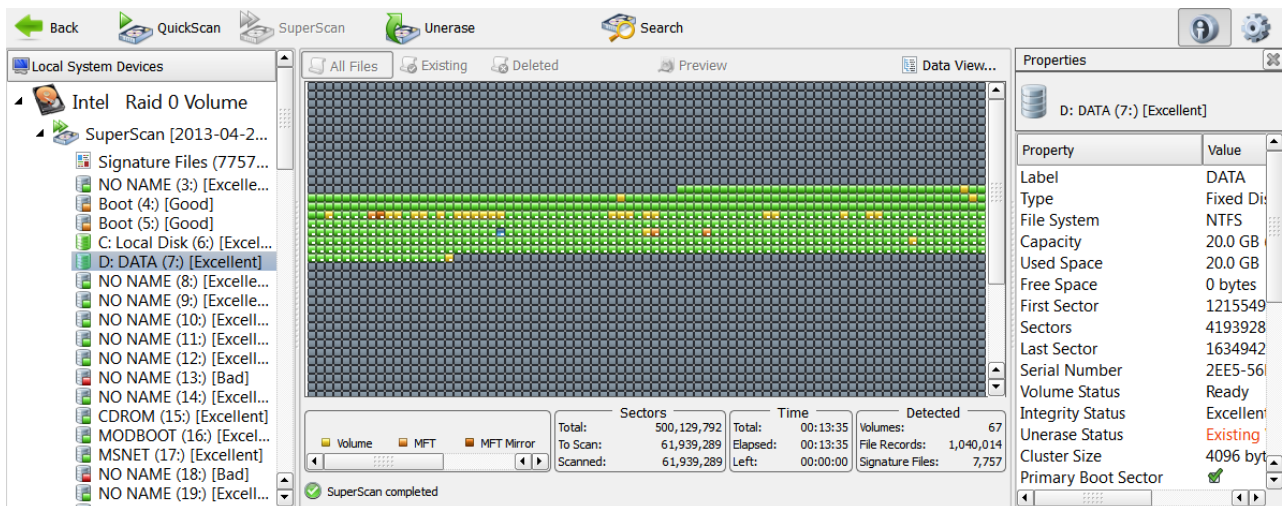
Back QuickScan SuperScan Unerase Search

Local System Devices

Intel Raid 0 Volume
SuperScan [2013-04-2...
Signature Files (7757...
NO NAME (3:) [Excelle...
Boot (4:) [Good]
Boot (5:) [Good]
C: Local Disk (6:) [Excel...
D: DATA (7:) [Excellent]
NO NAME (8:) [Excelle...
NO NAME (9:) [Excelle...
NO NAME (10:) [Excell...
NO NAME (11:) [Excell...
NO NAME (12:) [Excell...
NO NAME (13:) [Bad]
NO NAME (14:) [Excell...
CDROM (15:) [Excellent]
MODBOOT (16:) [Excel...
MSNET (17:) [Excellent]
NO NAME (18:) [Bad]
NO NAME (19:) [Excell...

All Files Existing Deleted Preview Data View...

Volume MFT MFT Mirror

| Sectors | |
|---|---|
| Total: | 500,129,792 |
| To Scan: | 61,939,289 |
| Scanned: | 61,939,289 |

| Time | |
|---|---|
| Total: | 00:13:35 |
| Elapsed: | 00:13:35 |
| Left: | 00:00:00 |

| Detected | |
|---|---|
| Volumes: | 67 |
| File Records: | 1,040,014 |
| Signature Files: | 7,757 |

SuperScan completed

Properties

D: DATA (7:) [Excellent]

| Property | Value |
|---|---|
| Label | DATA |
| Type | Fixed Dis |
| File System | NTFS |
| Capacity | 20.0 GB |
| Used Space | 20.0 GB |
| Free Space | 0 bytes |
| First Sector | 1215549 |
| Sectors | 4193928 |
| Last Sector | 1634942 |
| Serial Number | 2EE5-56 |
| Volume Status | Ready |
| Integrity Status | Excellent |
| Unerase Status | Existing |
| Cluster Size | 4096 byt |
| Primary Boot Sector | |